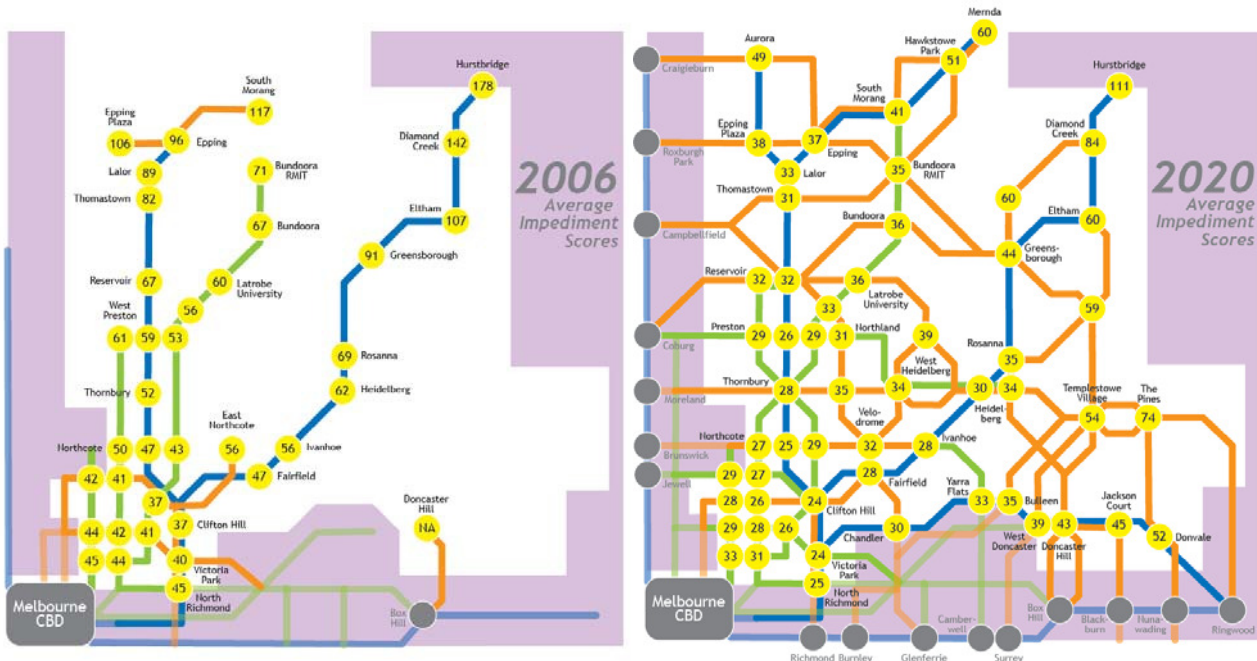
2006
Average
Impediment
Scores

South Morang 117
Epping Plaza 106
96 Epping
Lalor 89
Thomastown 82
Bundoora RMIT 71
67 Bundoora
Hurstbridge 178
Diamond Creek 142
Eltham 107
91 Greensborough
Reservoir 67
60 Latrobe University
56
West Preston 61
59
53
69 Rosanna
62 Heidelberg
Thornbury 52
East Northcote 56
Northcote 42
50
47
43
56 Ivanhoe
41
47 Fairfield
37
44
42
41
37 Clifton Hill
Doncaster Hill NA
45
44
40 Victoria Park
45 North Richmond
Melbourne CBD
Box Hill

2020
Average
Impediment
Scores

Mernda 60
Hawkstowe Park 51
Aurora 49
Craigieburn
South Morang 41
Hurstbridge 111
Epping Plaza 38
37 Epping
Roxburgh Park
33 Lalor
35 Bundoora RMIT
Diamond Creek 84
Thomastown 31
60
Eltham 60
Campbellfield
Bundoora 36
44 Greensborough
Reservoir 32
32
36
Latrobe University
33
59
Preston 29
26
29
31 Northland
39
Coburg
Rosanna 35
West Heidelberg
Thornbury 28
35
34
30
34
Templestowe Village 54
The Pines 74
Moreland
Heidelberg
Velodrome
Northcote 27
25
29
32
28 Ivanhoe
Brunswick
29
27
28 Fairfield
Jewell
28
26
24 Clifton Hill
Yarra Flats 33
35 Bulleen
Jackson Court 45
29
28
26
30
39
43
52 Donvale
Chandler
West Doncaster
Doncaster Hill
33
31
24 Victoria Park
25 North Richmond
Melbourne CBD
Camberwell
Box Hill
Blackburn
Nunawading
Ringwood
Richmond
Burnley
Glenferrie
Surrey